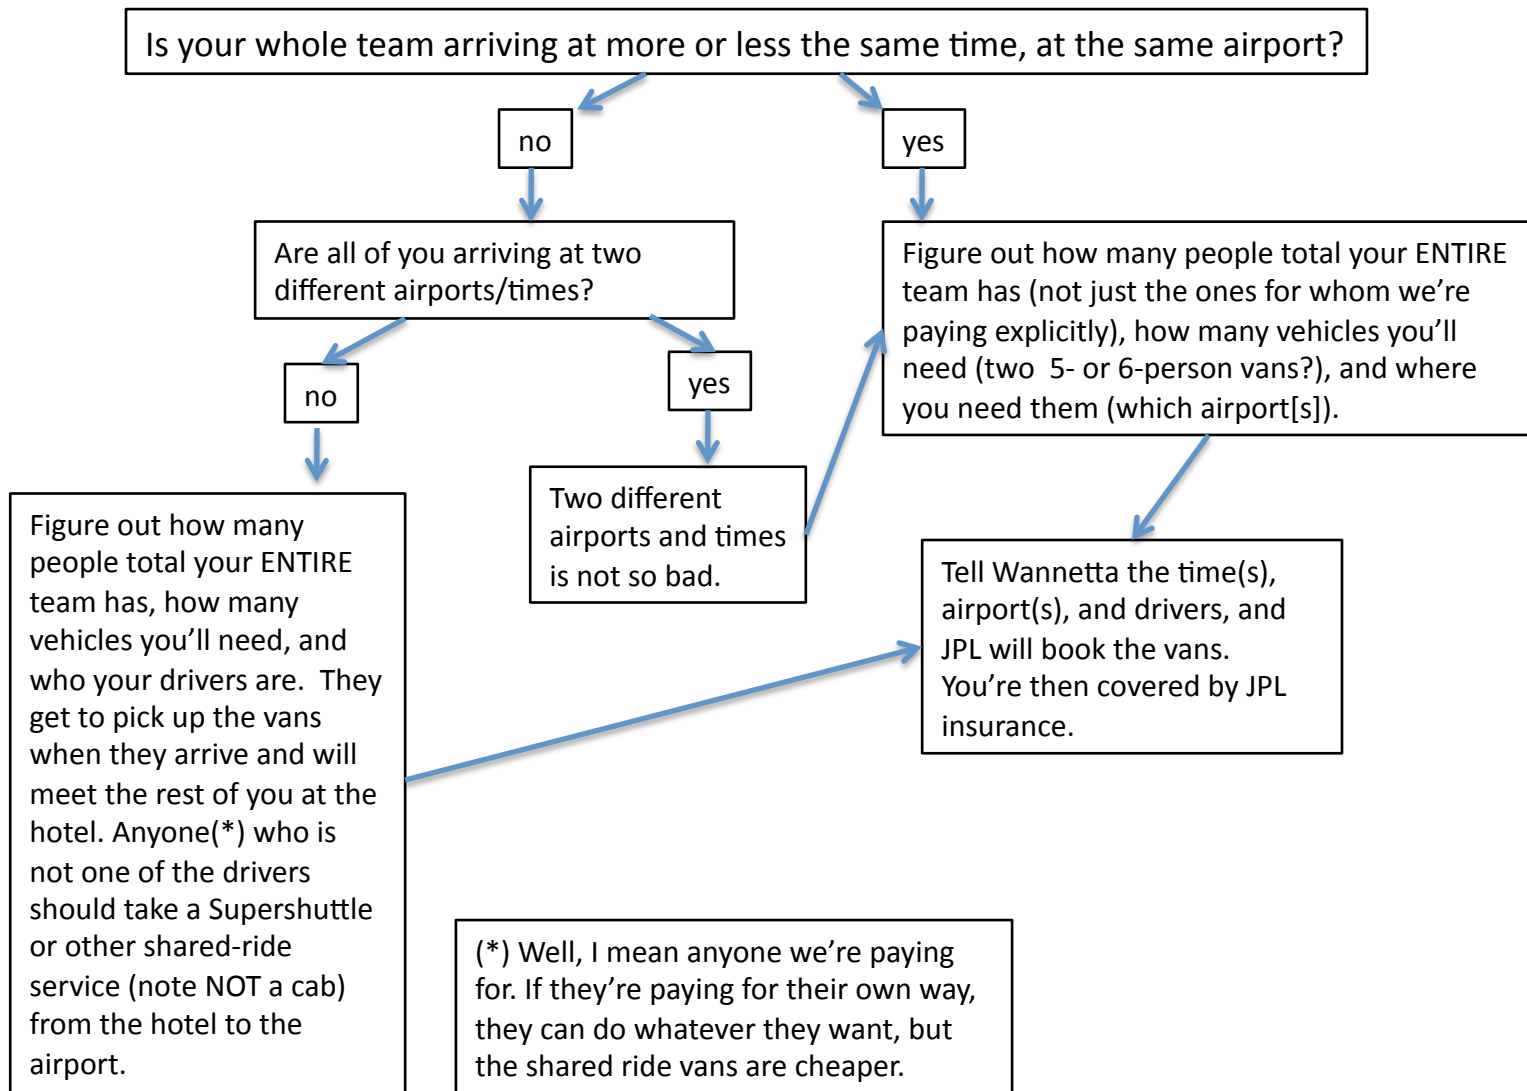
Is your whole team arriving at more or less the same time, at the same airport?

no

yes

Are all of you arriving at two different airports/times?

Figure out how many people total your ENTIRE team has (not just the ones for whom we're paying explicitly), how many vehicles you'll need (two 5- or 6-person vans?), and where you need them (which airport[s]).

no

yes

Two different airports and times is not so bad.

Figure out how many people total your ENTIRE team has, how many vehicles you'll need, and who your drivers are. They get to pick up the vans when they arrive and will meet the rest of you at the hotel. Anyone(*) who is not one of the drivers should take a Supershuttle or other shared-ride service (note NOT a cab) from the hotel to the airport.

Tell Wannetta the time(s), airport(s), and drivers, and JPL will book the vans. You're then covered by JPL insurance.

(*) Well, I mean anyone we're paying for. If they're paying for their own way, they can do whatever they want, but the shared ride vans are cheaper.